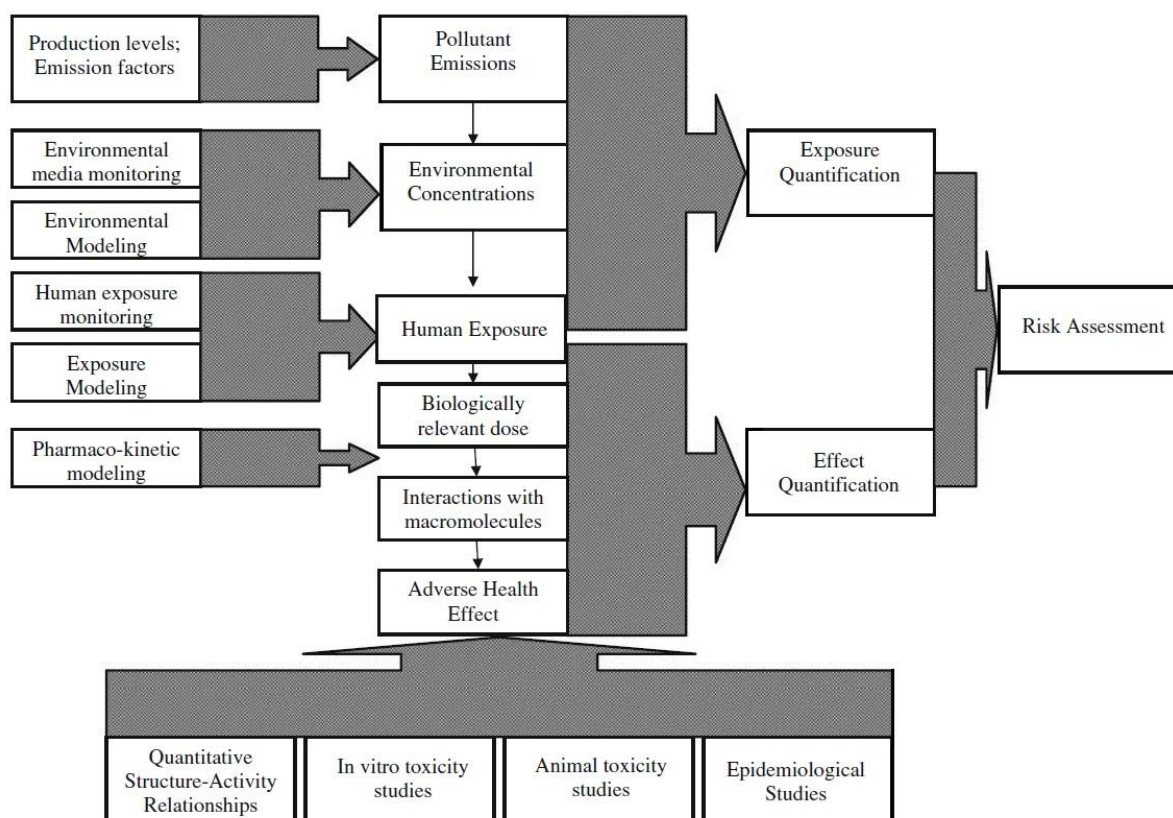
Production levels; Emission factors

Pollutant Emissions

Environmental media monitoring

Environmental Modeling

Environmental Concentrations

Exposure Quantification

Human exposure monitoring

Exposure Modeling

Human Exposure

Risk Assessment

Biologically relevant dose

Pharmaco-kinetic modeling

Effect Quantification

Interactions with macromolecules

Adverse Health Effect

Quantitative Structure-Activity Relationships

In vitro toxicity studies

Animal toxicity studies

Epidemiological Studies